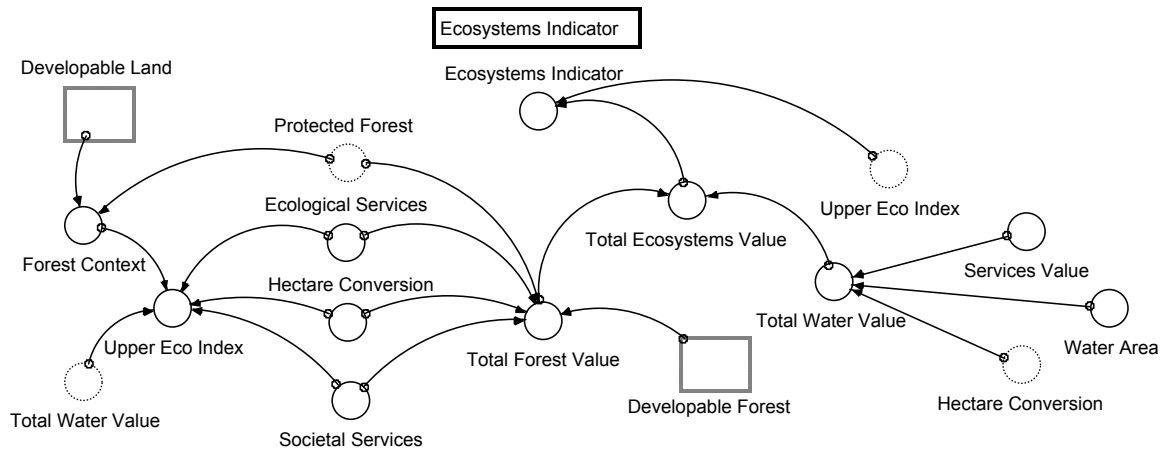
Ecosystems Indicator

Developable Land

Ecosystems Indicator

Protected Forest

Ecological Services

Upper Eco Index

Forest Context

Total Ecosystems Value

Services Value

Hectare Conversion

Total Water Value

Upper Eco Index

Total Forest Value

Water Area

Total Water Value

Developable Forest

Hectare Conversion

Societal Services